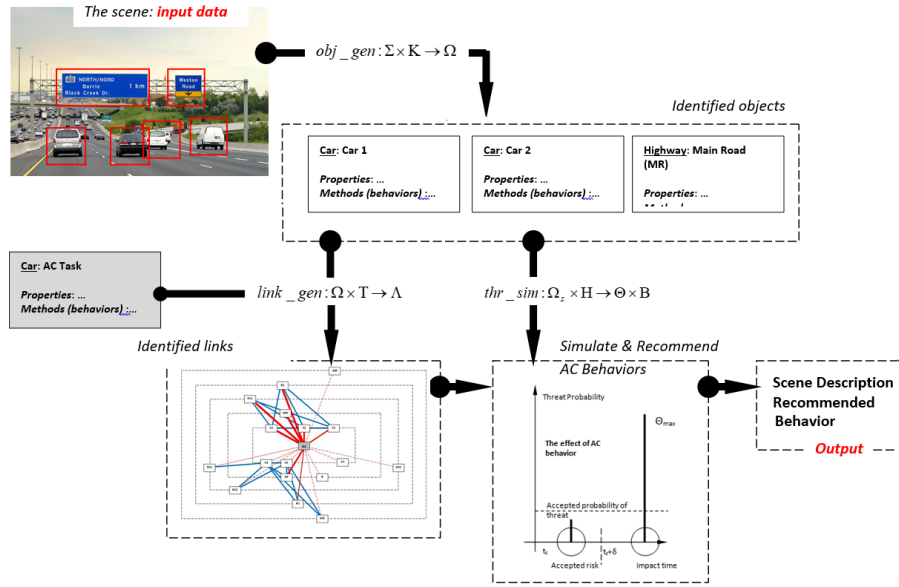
The scene: input data

NORTH/NORD Barrie Black Creek Dr. 1 km

Weston Road

$obj\_gen: \Sigma \times K \to \Omega$

Identified objects

Car: Car 1

Properties: ...
Methods (behaviors) :...

Car: Car 2

Properties: ...
Methods (behaviors) :...

Highway: Main Road (MR)

Properties: ...
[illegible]

Car: AC Task

Properties: ...
Methods (behaviors) :...

$link\_gen: \Omega \times T \to \Lambda$

$thr\_sim: \Omega_s \times H \to \Theta \times B$

Identified links

Simulate & Recommend AC Behaviors

Threat Probability

$\Theta_{max}$

The effect of AC behavior

Accepted probability of threat

$t_s$

$t_s+\delta$

Accepted risk

Impact time

Scene Description
Recommended Behavior

Output